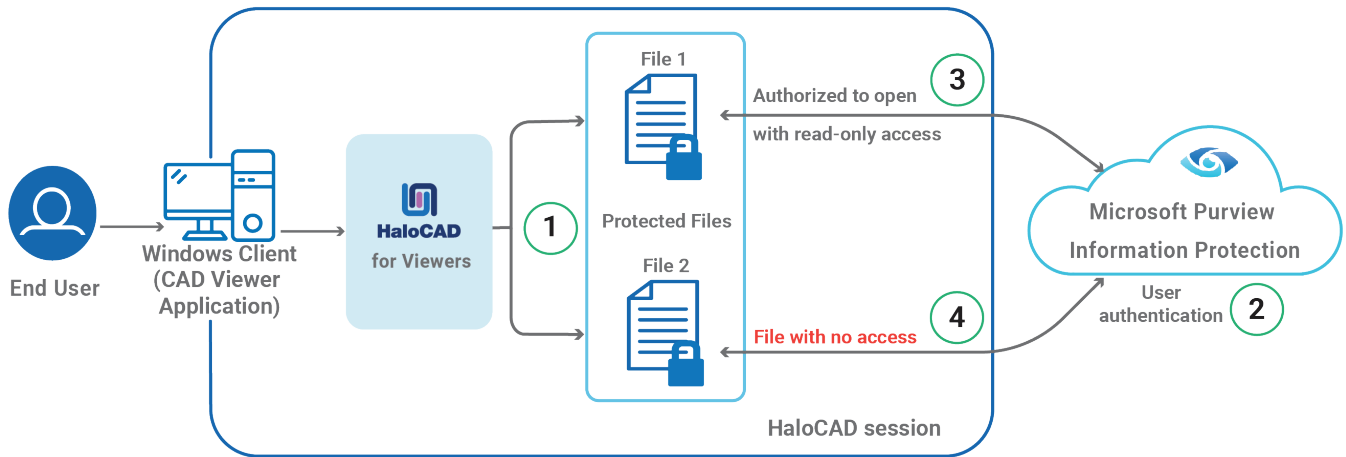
End User

Windows Client
(CAD Viewer
Application)

HaloCAD
for Viewers

1

File 1

Protected Files

File 2

3

Authorized to open
with read-only access

4

File with no access

Microsoft Purview
Information Protection

User
authentication

2

HaloCAD session